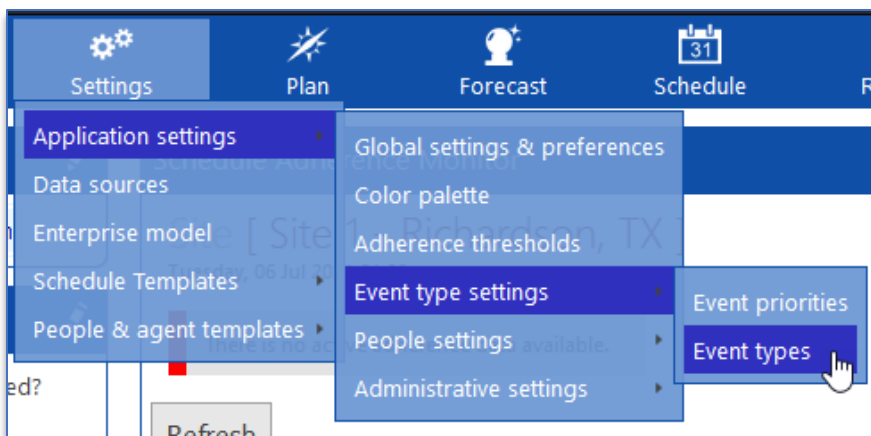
Settings
Plan
Forecast
31
Schedule
R

Application settings
Data sources
Enterprise model
Schedule Templates
People & agent templates

Global settings & preferences
Color palette
Adherence thresholds
Event type settings
People settings
Administrative settings

Event priorities
Event types

Schedule Adherence Monitor
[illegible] [ Site1 - Richardson, TX ]
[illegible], 06 Jul 20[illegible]
There is no act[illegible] available.
ed?
Refresh